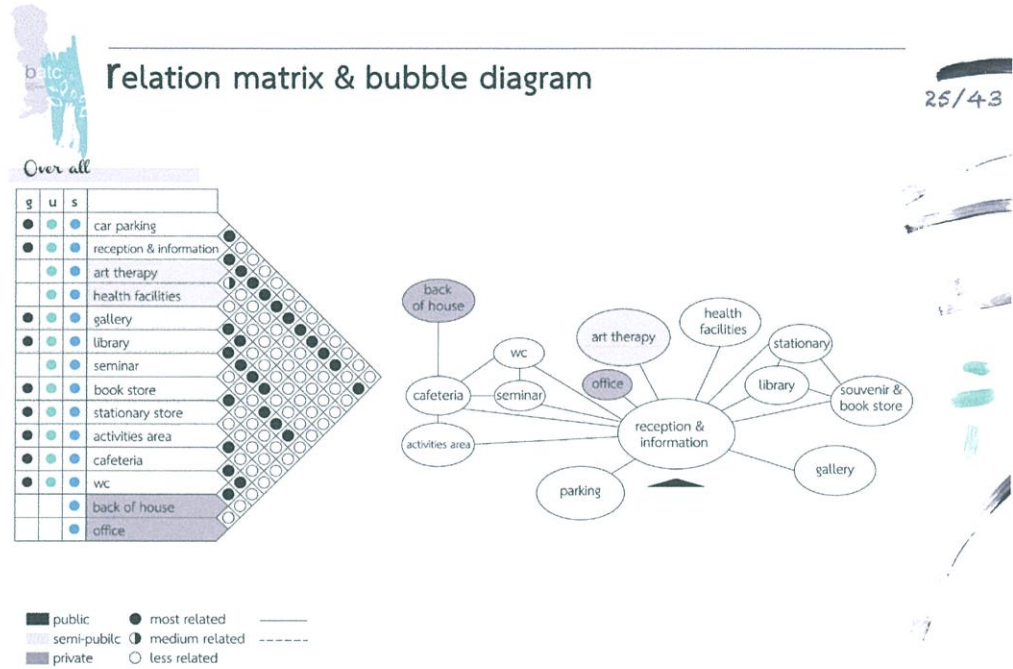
relation matrix & bubble diagram

25/43

Over all

| g | u | s | |
|---|---|---|---|
| ● | ● | ● | car parking |
| ● | ● | ● | reception & information |
| | ● | ● | art therapy |
| | ● | ● | health facilities |
| ● | ● | ● | gallery |
| ● | ● | ● | library |
| | ● | ● | seminar |
| ● | ● | ● | book store |
| ● | ● | ● | stationary store |
| ● | ● | ● | activities area |
| ● | ● | ● | cafeteria |
| ● | ● | ● | wc |
| | | ● | back of house |
| | | ● | office |

back of house
wc
art therapy
health facilities
stationary
office
library
cafeteria
seminar
souvenir & book store
reception & information
activities area
gallery
parking

public
semi-pubilc
private
● most related
◐ medium related
○ less related